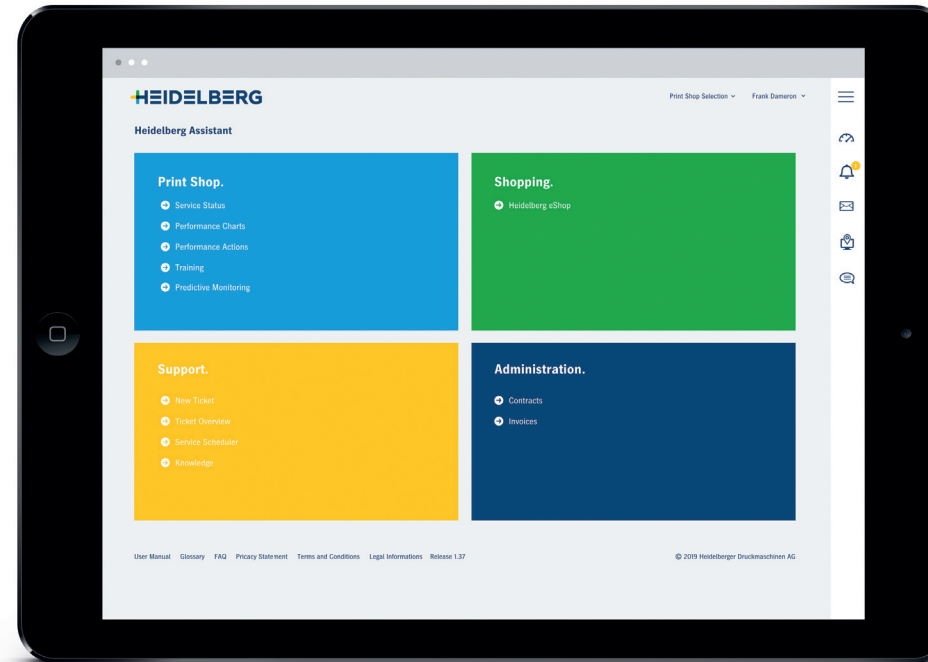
HEIDELBERG

Print Shop Selection ⌄ Frank Dameron ⌄

Heidelberg Assistant

Print Shop.

Service Status
Performance Charts
Performance Actions
Training
Predictive Monitoring

Shopping.

Heidelberg eShop

Support.

New Ticket
Ticket Overview
Service Scheduler
Knowledge

Administration.

Contracts
Invoices

User Manual Glossary FAQ Privacy Statement Terms and Conditions Legal Informations Release 1.37

© 2019 Heidelberger Druckmaschinen AG